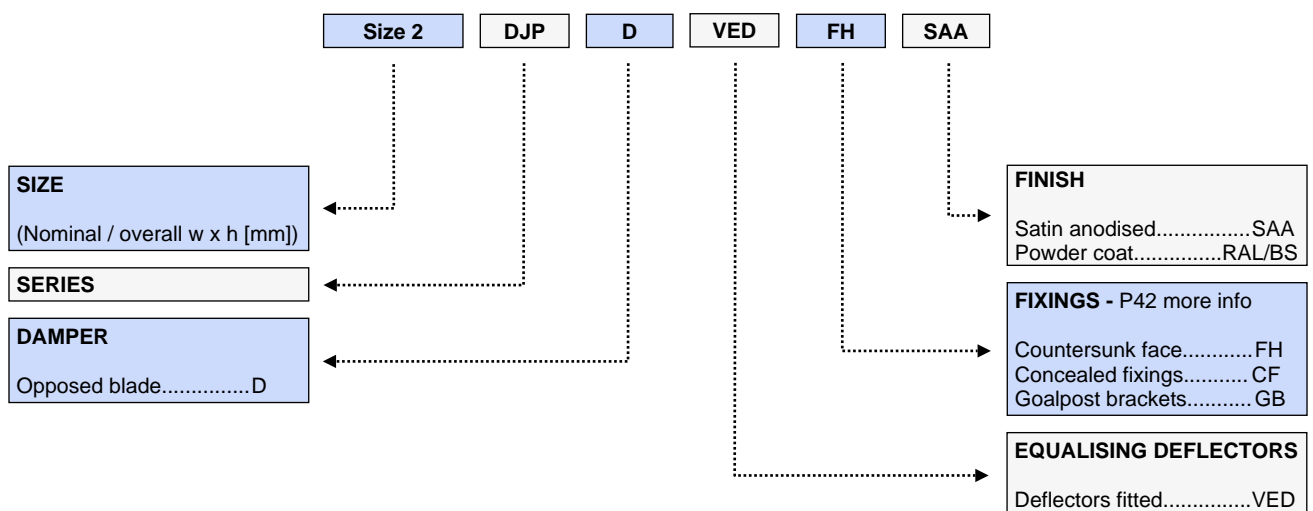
Size 2 DJP D VED FH SAA

SIZE

(Nominal / overall w x h [mm])

SERIES

DAMPER

Opposed blade...............D

FINISH

Satin anodised................SAA
Powder coat...............RAL/BS

FIXINGS - P42 more info

Countersunk face............FH
Concealed fixings........... CF
Goalpost brackets...........GB

EQUALISING DEFLECTORS

Deflectors fitted..............VED